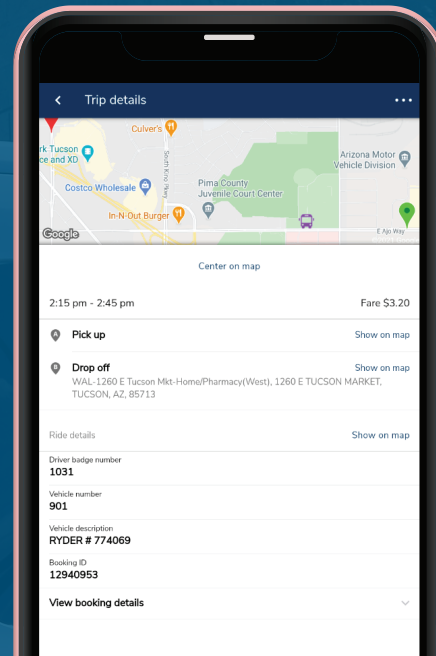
Trip details

Culver's
rk Tucson
ce and XD
Costco Wholesale
South Kino Pkwy
Pima County
Juvenile Court Center
Arizona Motor
Vehicle Division
In-N-Out Burger
Google
E Ajo Way

Center on map

2:15 pm - 2:45 pm

Fare $3.20

Pick up

Show on map

Drop off

Show on map

WAL-1260 E Tucson Mkt-Home/Pharmacy(West), 1260 E TUCSON MARKET, TUCSON, AZ, 85713

Ride details

Show on map

Driver badge number
1031

Vehicle number
901

Vehicle description
RYDER # 774069

Booking ID
12940953

View booking details